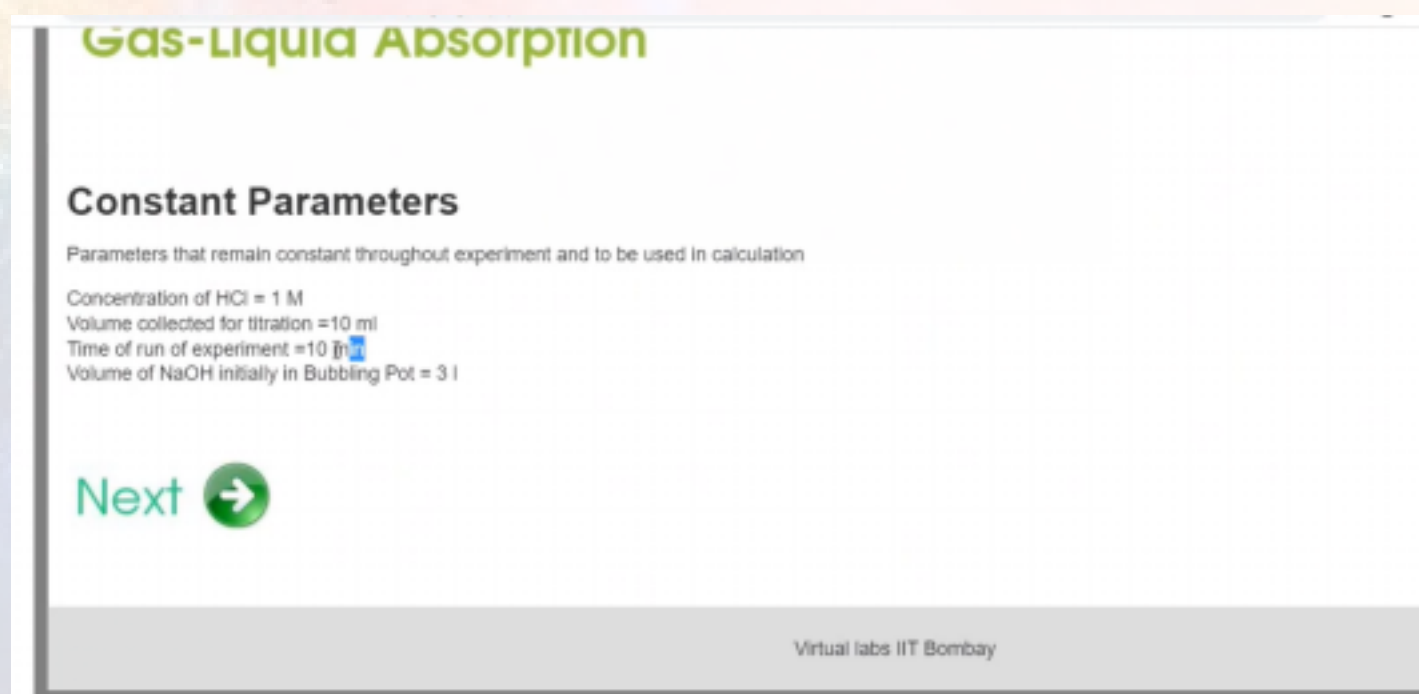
Gas-Liquid Absorption

Constant Parameters

Parameters that remain constant throughout experiment and to be used in calculation

Concentration of HCl = 1 M
Volume collected for titration =10 ml
Time of run of experiment =10 min
Volume of NaOH initially in Bubbling Pot = 3 l

Next

Virtual labs IIT Bombay